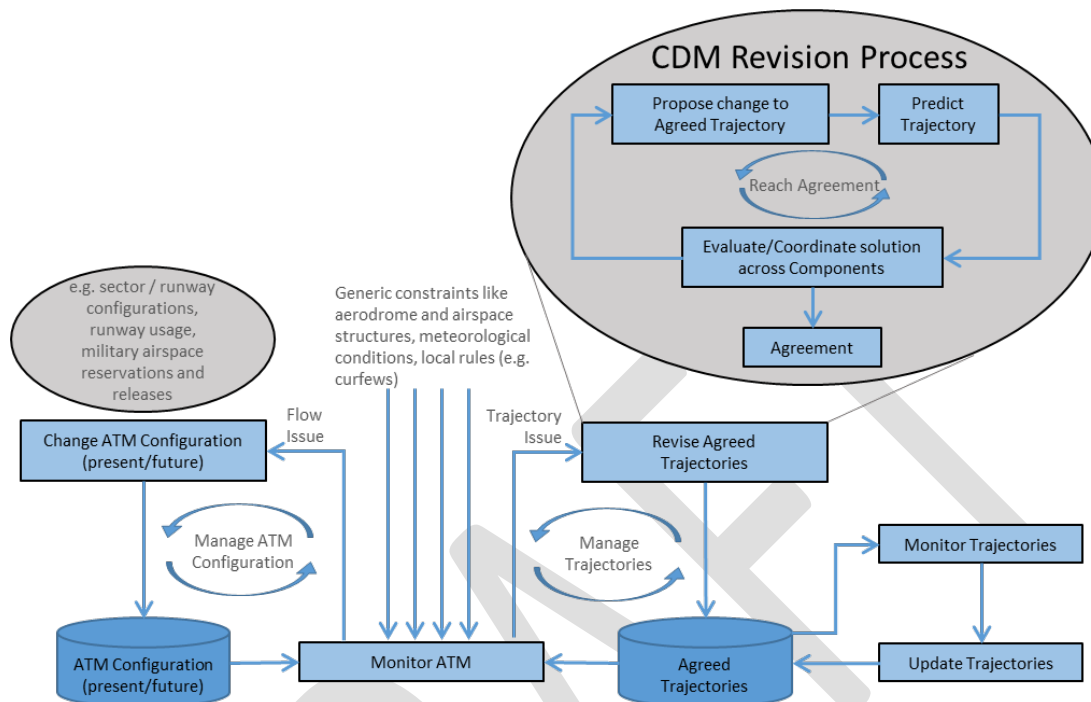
CDM Revision Process

Propose change to Agreed Trajectory

Predict Trajectory

Reach Agreement

Evaluate/Coordinate solution across Components

Agreement

e.g. sector / runway configurations, runway usage, military airspace reservations and releases

Generic constraints like aerodrome and airspace structures, meteorological conditions, local rules (e.g. curfews)

Flow Issue

Trajectory Issue

Change ATM Configuration (present/future)

Revise Agreed Trajectories

Manage ATM Configuration

Manage Trajectories

Monitor Trajectories

ATM Configuration (present/future)

Monitor ATM

Agreed Trajectories

Update Trajectories